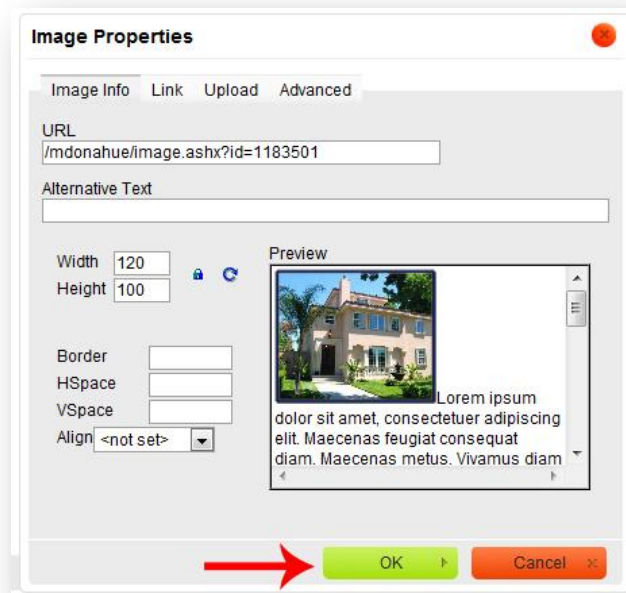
Image Properties

Image Info | Link | Upload | Advanced

URL
/mdonahue/image.ashx?id=1183501

Alternative Text

Width 120
Height 100

Border
HSpace
VSpace
Align <not set>

Preview

Lorem ipsum dolor sit amet, consectetuer adipiscing elit. Maecenas feugiat consequat diam. Maecenas metus. Vivamus diam

OK

Cancel